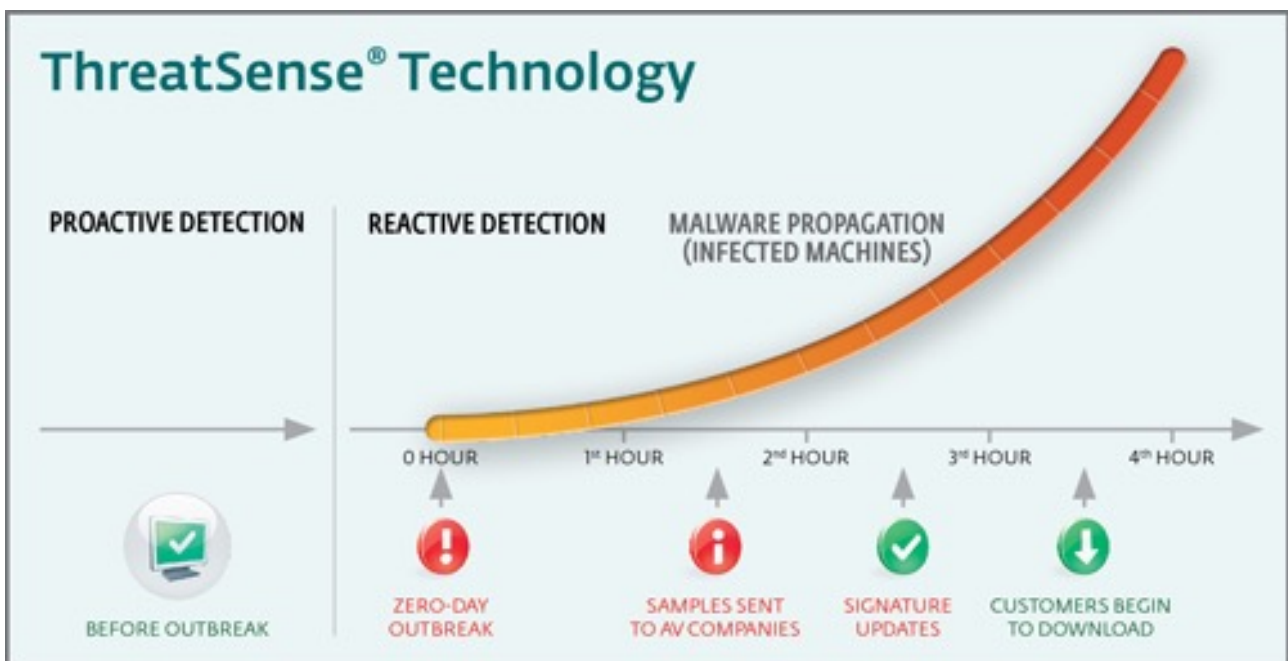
ThreatSense® Technology

PROACTIVE DETECTION

REACTIVE DETECTION

MALWARE PROPAGATION (INFECTED MACHINES)

0 HOUR

1st HOUR

2nd HOUR

3rd HOUR

4th HOUR

BEFORE OUTBREAK

ZERO-DAY OUTBREAK

SAMPLES SENT TO AV COMPANIES

SIGNATURE UPDATES

CUSTOMERS BEGIN TO DOWNLOAD